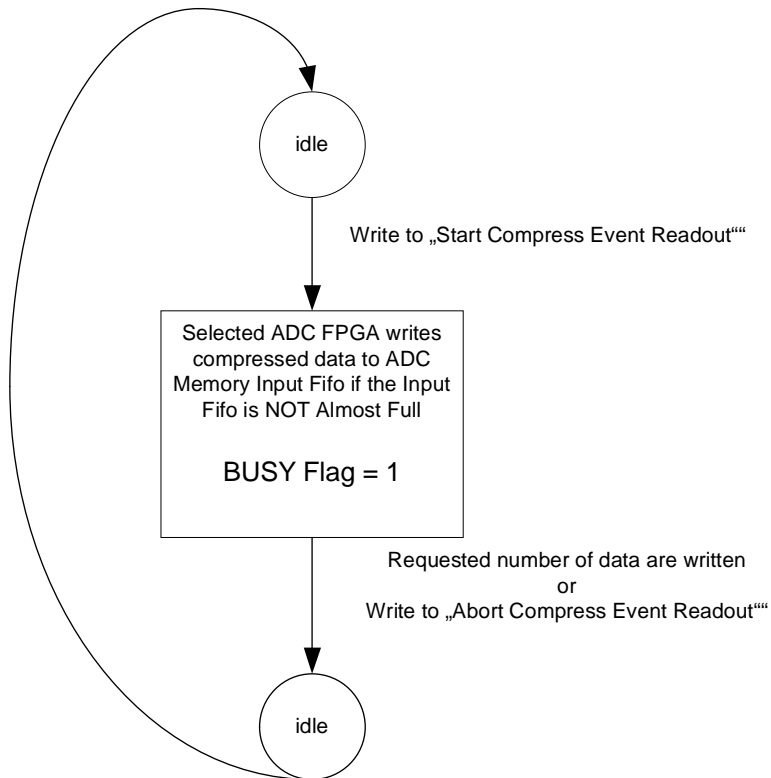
idle

Write to „Start Compress Event Readout""

Selected ADC FPGA writes compressed data to ADC Memory Input Fifo if the Input Fifo is NOT Almost Full

BUSY Flag = 1

Requested number of data are written
or
Write to „Abort Compress Event Readout""

idle